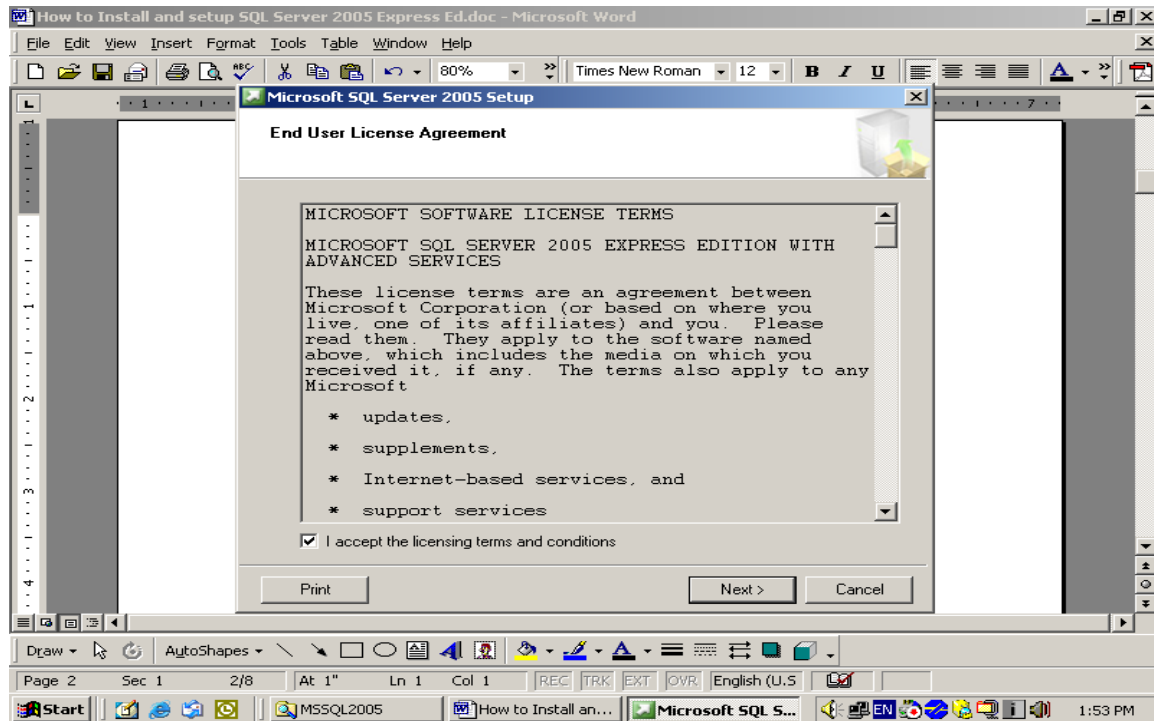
How to Install and setup SQL Server 2005 Express Ed.doc - Microsoft Word

File Edit View Insert Format Tools Table Window Help

80% Times New Roman 12 B I U A

Microsoft SQL Server 2005 Setup

End User License Agreement

MICROSOFT SOFTWARE LICENSE TERMS

MICROSOFT SQL SERVER 2005 EXPRESS EDITION WITH ADVANCED SERVICES

These license terms are an agreement between Microsoft Corporation (or based on where you live, one of its affiliates) and you. Please read them. They apply to the software named above, which includes the media on which you received it, if any. The terms also apply to any Microsoft

* updates,

* supplements,

* Internet-based services, and

* support services

I accept the licensing terms and conditions

Print Next > Cancel

Draw AutoShapes

Page 2 Sec 1 2/8 At 1" Ln 1 Col 1 REC TRK EXT OVR English (U.S

Start MSSQL2005 How to Install an... Microsoft SQL S... EN 1:53 PM